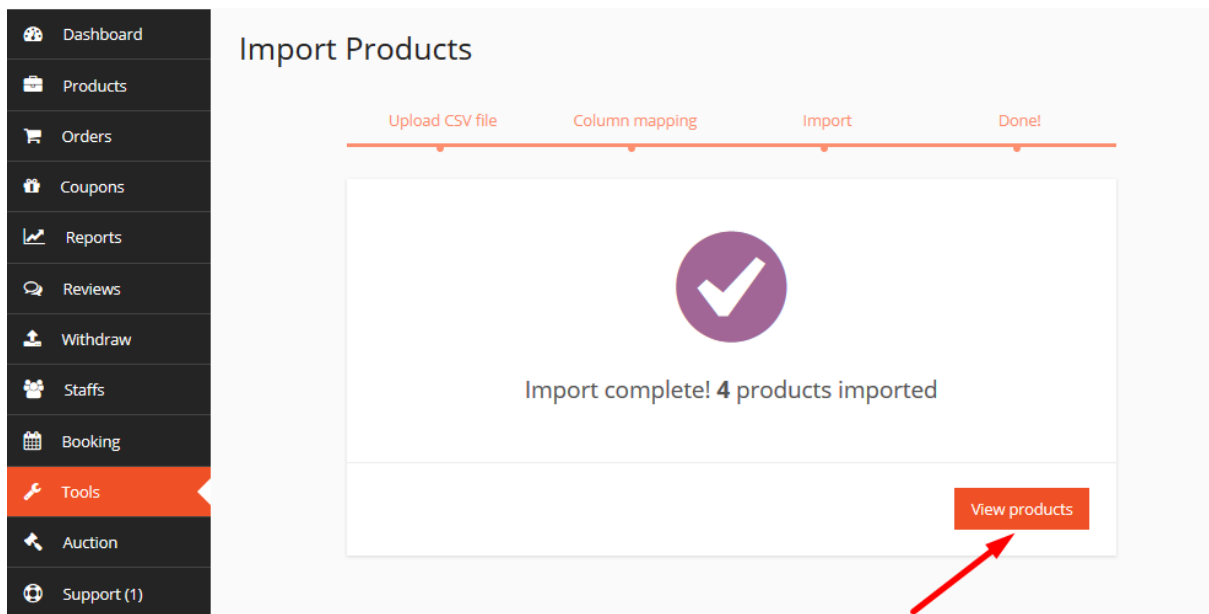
Dashboard
Products
Orders
Coupons
Reports
Reviews
Withdraw
Staffs
Booking
Tools
Auction
Support (1)

Import Products

Upload CSV file
Column mapping
Import
Done!

Import complete! **4** products imported

View products